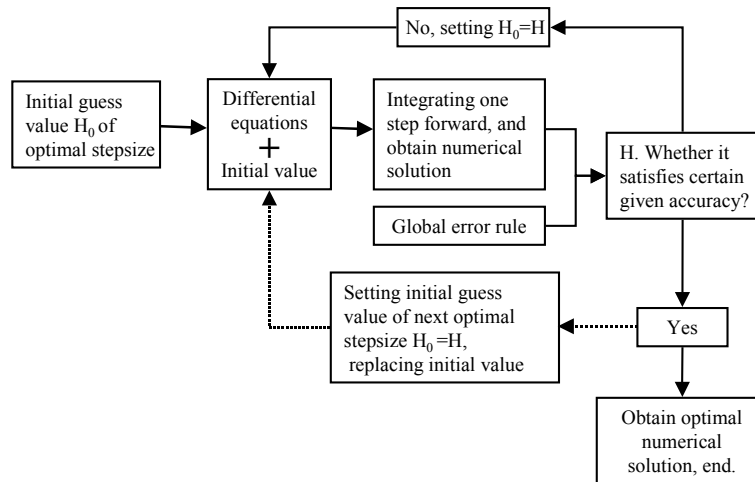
No, setting $H_0$=H

Initial guess value $H_0$ of optimal stepsize

Differential equations
+
Initial value

Integrating one step forward, and obtain numerical solution

Global error rule

H. Whether it satisfies certain given accuracy?

Setting initial guess value of next optimal stepsize $H_0$ =H, replacing initial value

Yes

Obtain optimal numerical solution, end.